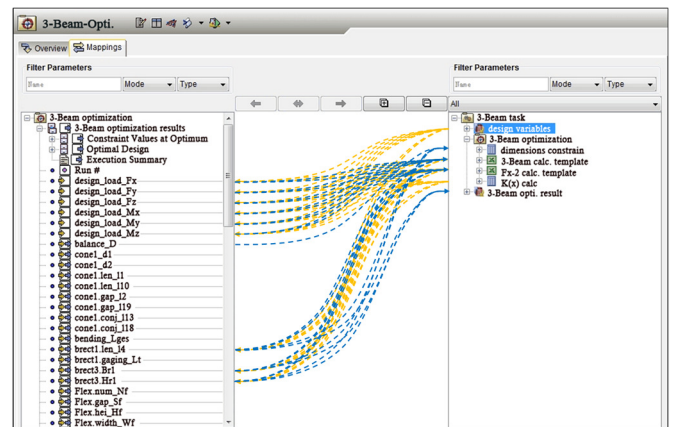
3-Beam-Opti.

Overview Mappings

Filter Parameters

Name Mode Type

3-Beam optimization
3-Beam optimization results
Constraint Values at Optimum
Optimal Design
Execution Summary
Run #
design_load_Fx
design_load_Fy
design_load_Fz
design_load_Mx
design_load_My
design_load_Mz
balance_D
cone1_d1
cone1_d2
cone1.len_l1
cone1.len_l10
cone1.gap_l2
cone1.gap_l19
cone1.conj_l13
cone1.conj_l18
bending_Lges
brect1.len_l4
brect1.gaging_Lt
brect3.Br1
brect3.Hr1
Flex.num_Nf
Flex.gap_Sf
Flex.hei_Hf
Flex.width_Wf

Filter Parameters

Name Mode Type

All

3-Beam task
design variables
3-Beam optimization
dimensions constrain
3-Beam calc. template
Fx-2 calc. template
K(x) calc
3-Beam opti. result